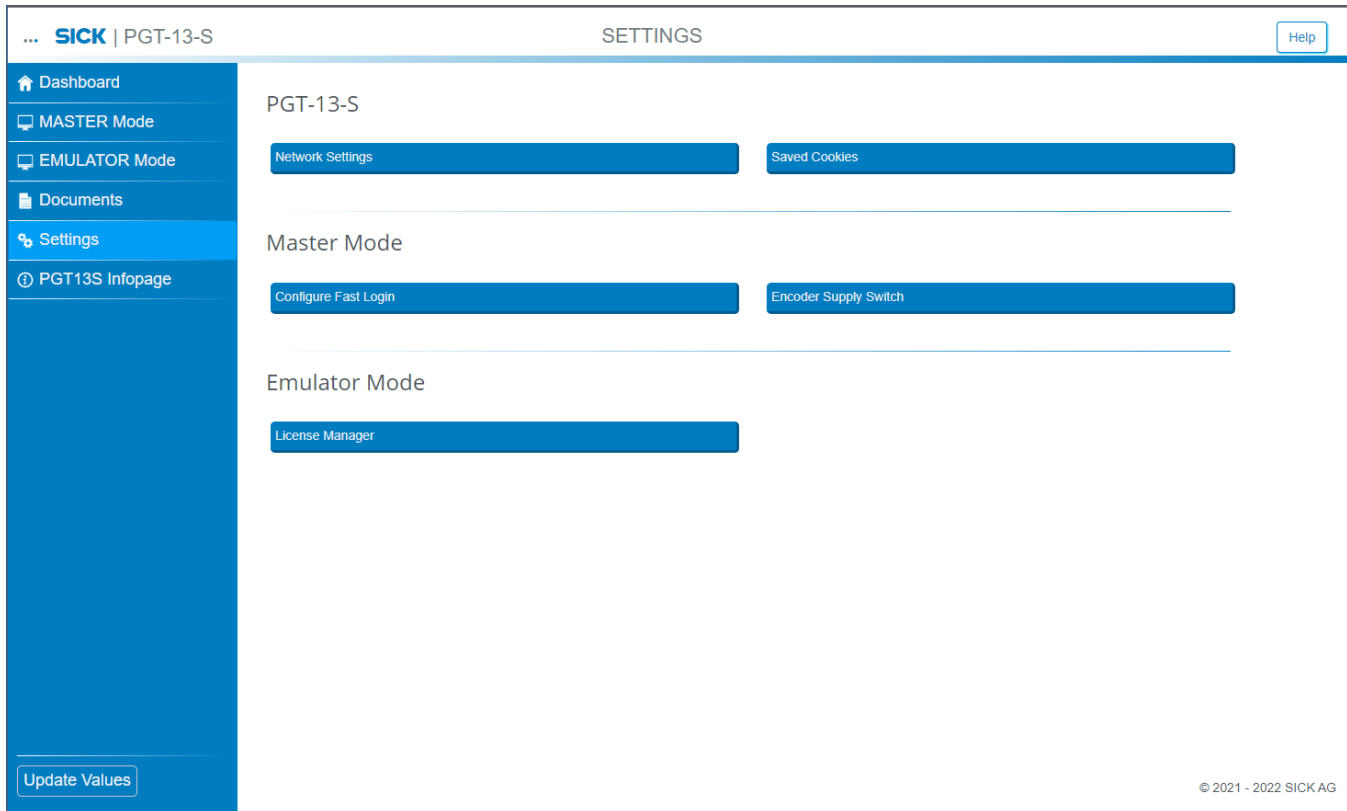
... SICK | PGT-13-S

SETTINGS

Help

Dashboard
MASTER Mode
EMULATOR Mode
Documents
Settings
PGT13S Infopage

PGT-13-S

Network Settings

Saved Cookies

Master Mode

Configure Fast Login

Encoder Supply Switch

Emulator Mode

License Manager

Update Values

© 2021 - 2022 SICK AG